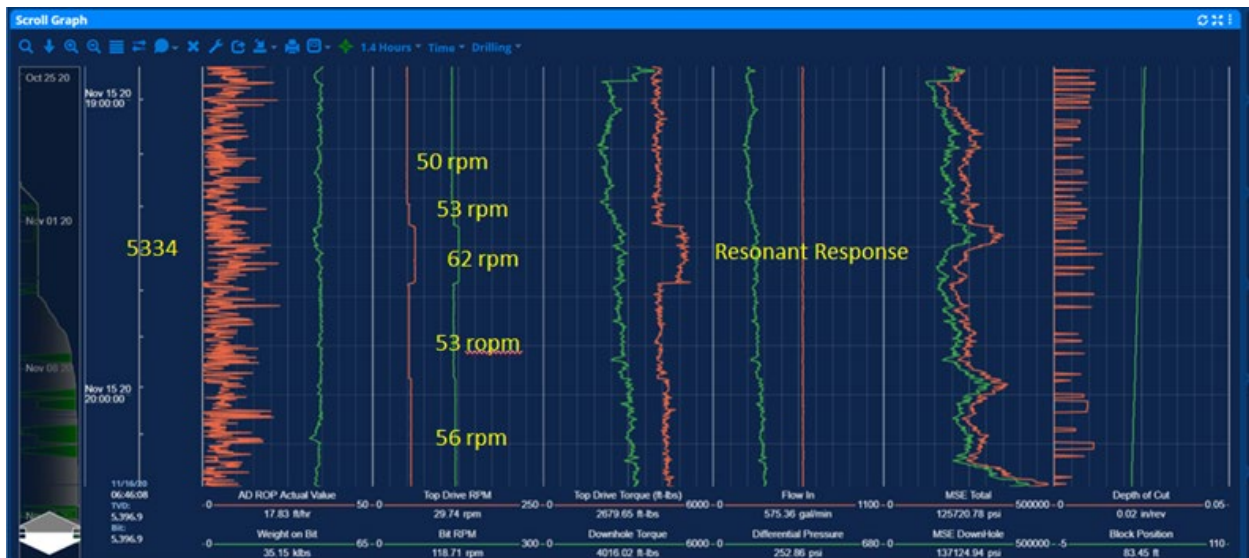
Scroll Graph

1.4 Hours Time Drilling

Oct 25 20

Nov 01 20

Nov 08 20

Nov 15 20 19:00:00

Nov 15 20 20:00:00

5334

50 rpm

53 rpm

62 rpm

53 ropm

56 rpm

Resonant Response

11/16/20 06:46:08 TVD: 5,396.9 Bit: 5,396.9

AD ROP Actual Value
0 50 0
17.83 ft/hr

Top Drive RPM
250 0
29.74 rpm

Top Drive Torque (ft-lbs)
6000 0
2679.65 ft-lbs

Flow In
1100 0
575.36 gal/min

MSE Total
500000 0
125720.78 psi

Depth of Cut
0.05
0.02 in/rev

Weight on Bit
0 65 0
35.15 klbs

Bit RPM
300 0
118.71 rpm

Downhole Torque
6000 0
4016.02 ft-lbs

Differential Pressure
680 0
252.86 psi

MSE DownHole
500000 -5
137124.94 psi

Block Position
110
83.45 ft